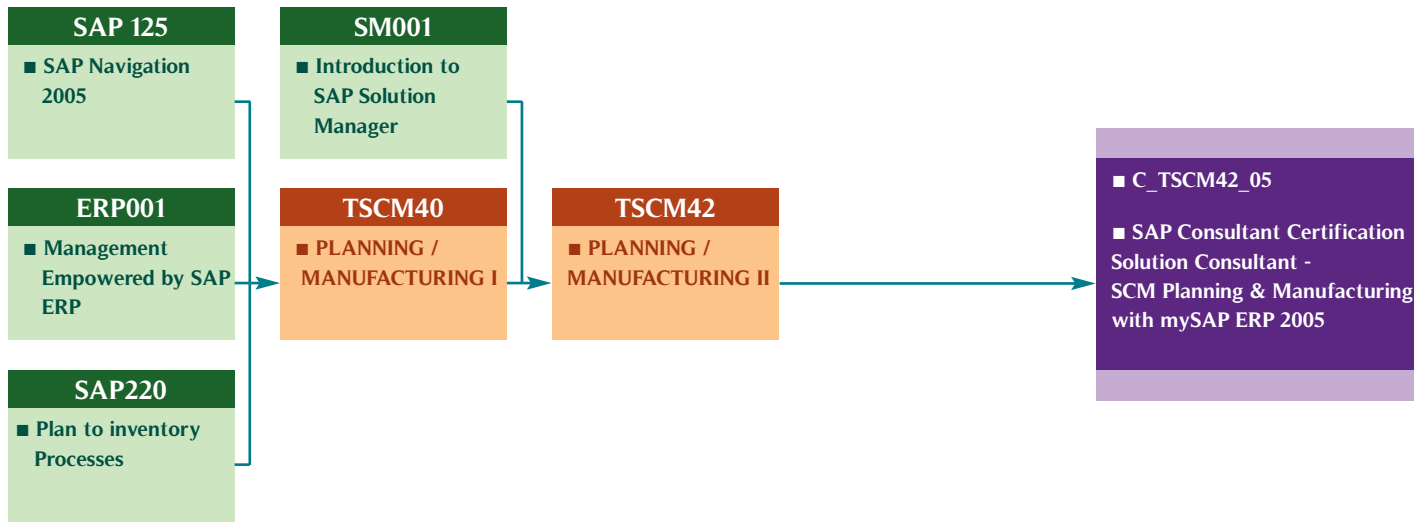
SAP 125

■ SAP Navigation 2005

ERP001

■ Management Empowered by SAP ERP

SAP220

■ Plan to inventory Processes

SM001

■ Introduction to SAP Solution Manager

TSCM40

■ PLANNING / MANUFACTURING I

TSCM42

■ PLANNING / MANUFACTURING II

■ C_TSCM42_05

■ SAP Consultant Certification Solution Consultant - SCM Planning & Manufacturing with mySAP ERP 2005